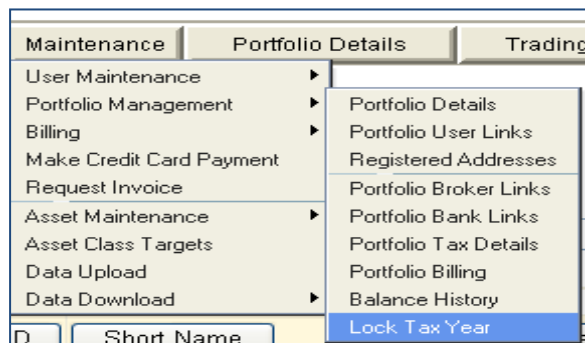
Maintenance | Portfolio Details | Trading

User Maintenance
Portfolio Management
Billing
Make Credit Card Payment
Request Invoice
Asset Maintenance
Asset Class Targets
Data Upload
Data Download

Portfolio Details
Portfolio User Links
Registered Addresses
Portfolio Broker Links
Portfolio Bank Links
Portfolio Tax Details
Portfolio Billing
Balance History
Lock Tax Year

D
Short Name